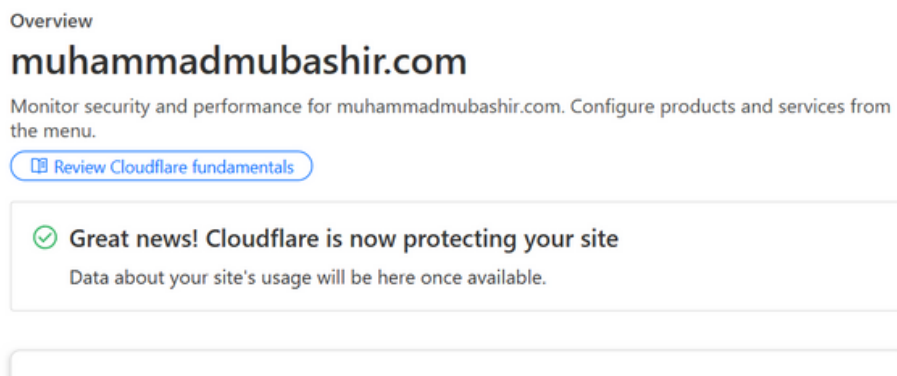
Overview

muhammadmubashir.com

Monitor security and performance for muhammadmubashir.com. Configure products and services from the menu.

Review Cloudflare fundamentals

Great news! Cloudflare is now protecting your site

Data about your site's usage will be here once available.